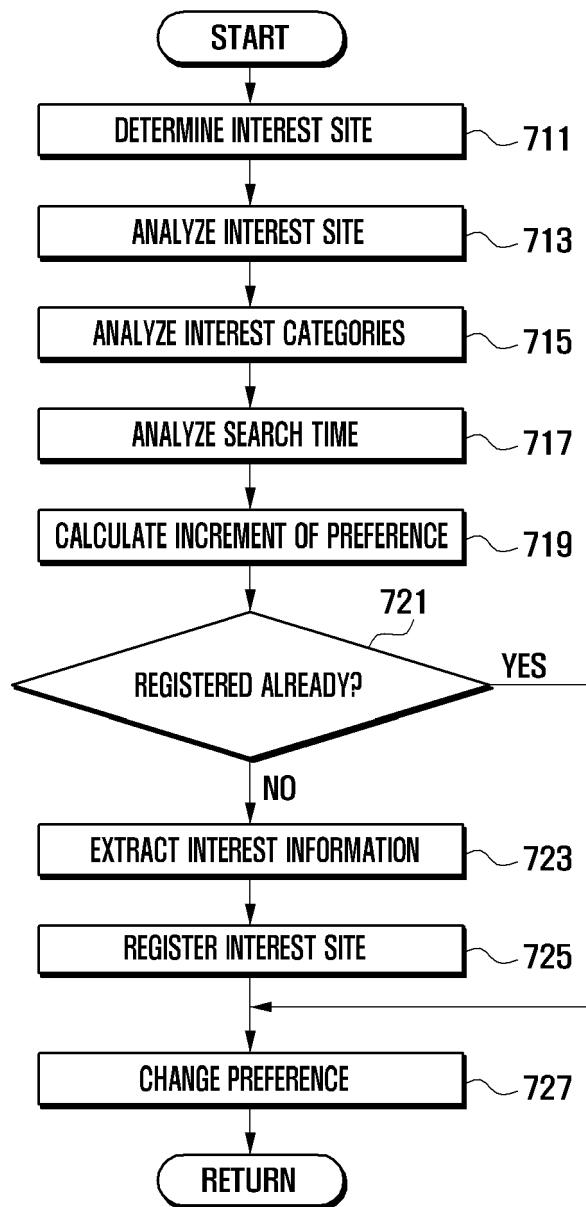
START

DETERMINE INTEREST SITE

711

ANALYZE INTEREST SITE

713

ANALYZE INTEREST CATEGORIES

715

ANALYZE SEARCH TIME

717

CALCULATE INCREMENT OF PREFERENCE

719

721

REGISTERED ALREADY?

YES

NO

EXTRACT INTEREST INFORMATION

723

REGISTER INTEREST SITE

725

CHANGE PREFERENCE

727

RETURN